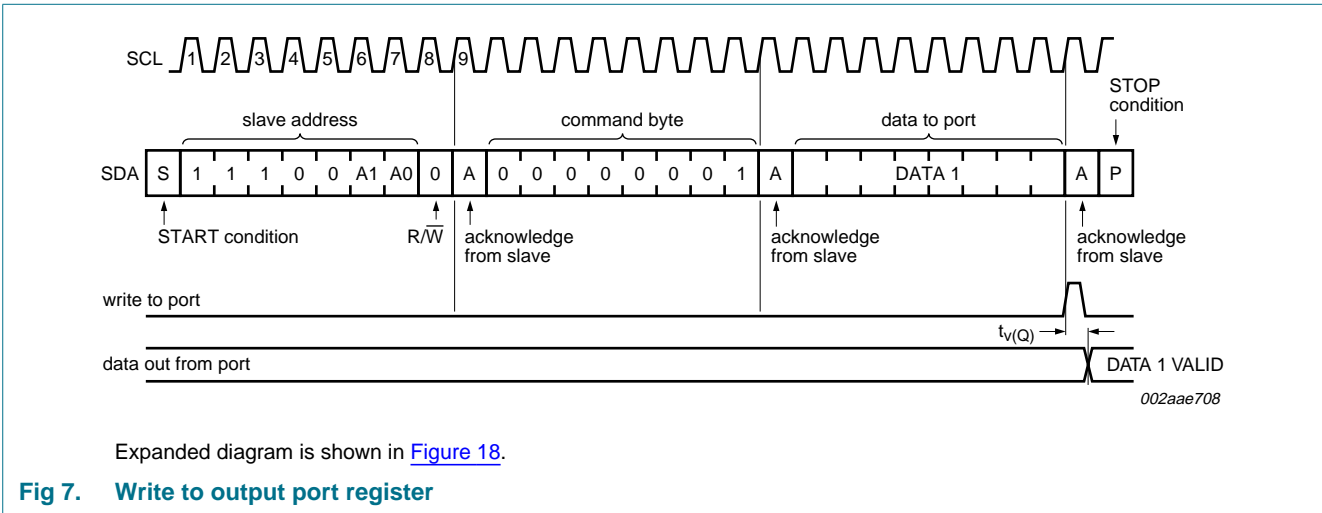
SCL 1 2 3 4 5 6 7 8 9

slave address

command byte

data to port

STOP condition

SDA S 1 1 1 0 0 A1 A0 0 A 0 0 0 0 0 0 0 1 A DATA 1 A P

START condition

R/$\overline{W}$

acknowledge from slave

acknowledge from slave

acknowledge from slave

write to port

$t_{v(Q)}$

data out from port

DATA 1 VALID

002aae708

Expanded diagram is shown in Figure 18.

Fig 7. Write to output port register